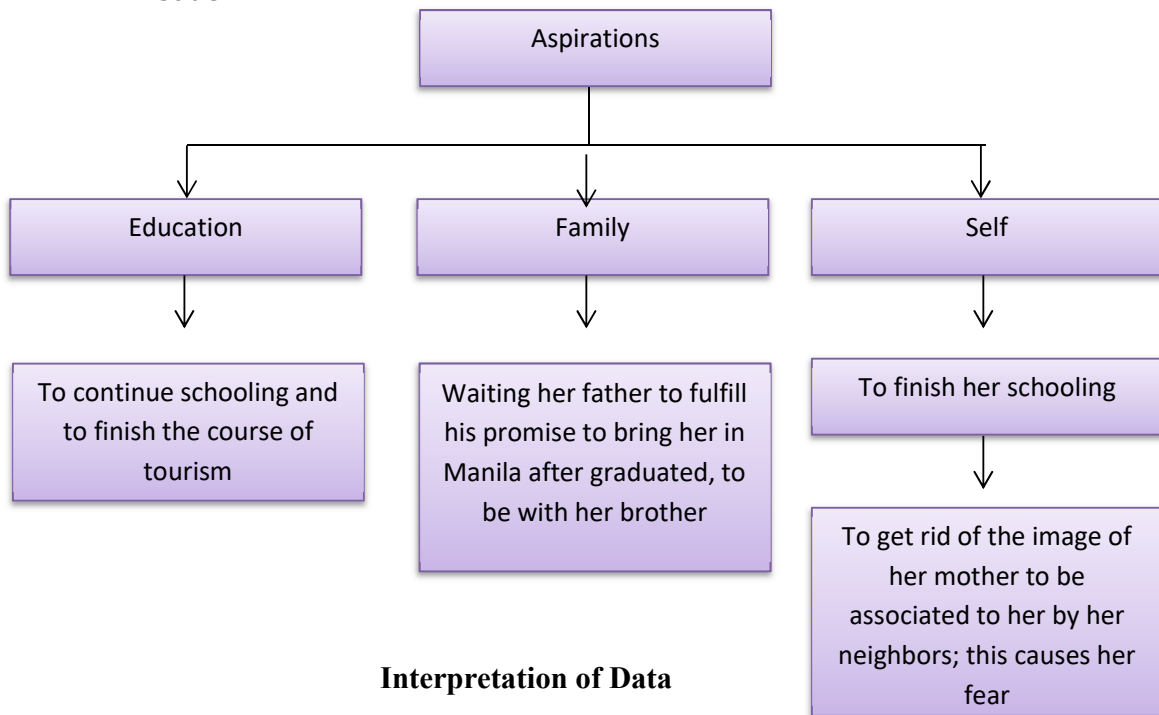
Aspirations

Education

Family

Self

To continue schooling and to finish the course of tourism

Waiting her father to fulfill his promise to bring her in Manila after graduated, to be with her brother

To finish her schooling

To get rid of the image of her mother to be associated to her by her neighbors; this causes her fear

Interpretation of Data